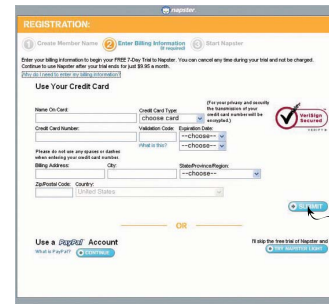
napster

REGISTRATION:

1 Create Member Name 2 Enter Billing Information (* required) 3 Start Napster

Enter your billing information to begin your FREE 7-Day Trial to Napster. You can cancel any time during your trial and not be charged. Continue to use Napster after your trial ends for just $9.95 a month.

Why do I need to enter my billing information?

Use Your Credit Card

Name On Card:

Credit Card Type:
choose card

(For your privacy and security the transmission of your credit card number will be encrypted.)

VeriSign Secured

Credit Card Number:

Validation Code: Expiration Date:
--choose--
--choose--

What is this?

Please do not use any spaces or dashes when entering your credit card number.

Billing Address: City: State/Province/Region:
--choose--

Zip/Postal Code: Country:
United States

SUBMIT

OR

Use a PayPal Account

What is PayPal? CONTINUE

I'll skip the free trial of Napster and

GET NAPSTER LIGHT